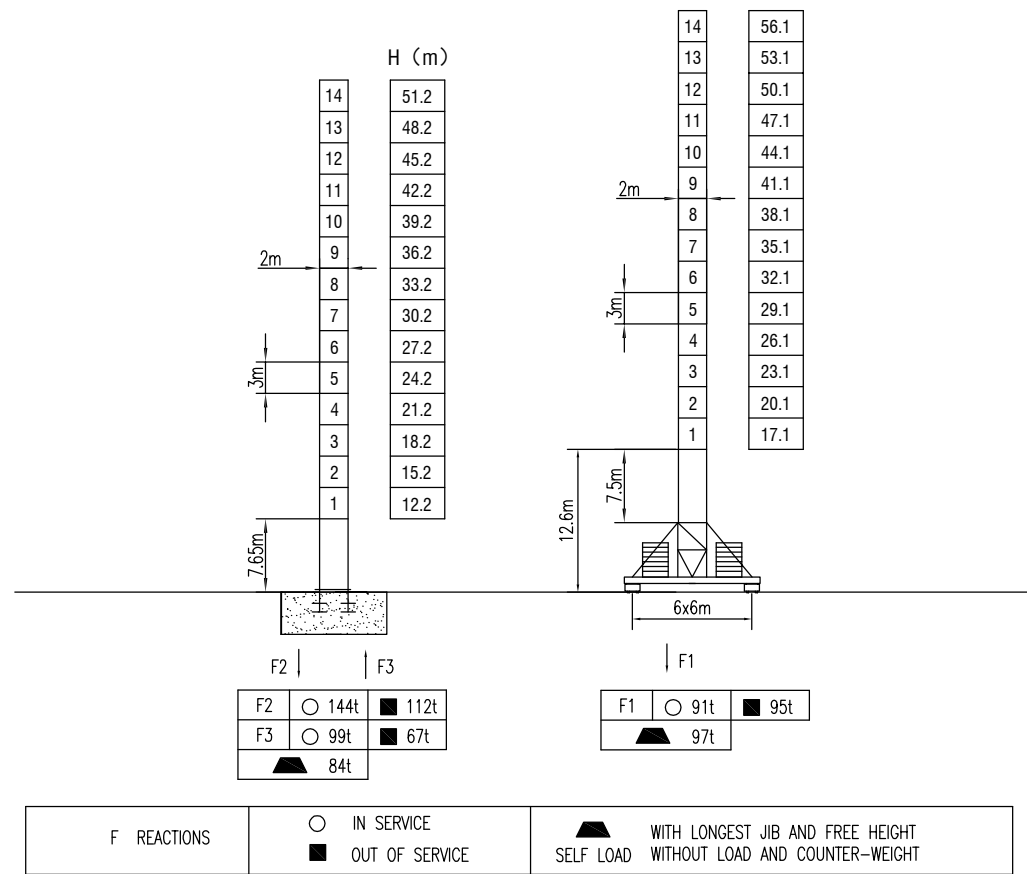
H (m)

| 14 | 51.2 |
|---|---|
| 13 | 48.2 |
| 12 | 45.2 |
| 11 | 42.2 |
| 10 | 39.2 |
| 9 | 36.2 |
| 8 | 33.2 |
| 7 | 30.2 |
| 6 | 27.2 |
| 5 | 24.2 |
| 4 | 21.2 |
| 3 | 18.2 |
| 2 | 15.2 |
| 1 | 12.2 |

2m
3m
7.65m

F2 F3

| F2 | ○ 144t | ■ 112t |
|---|---|---|
| F3 | ○ 99t | ■ 67t |
| | 84t | |

| 14 | 56.1 |
|---|---|
| 13 | 53.1 |
| 12 | 50.1 |
| 11 | 47.1 |
| 10 | 44.1 |
| 9 | 41.1 |
| 8 | 38.1 |
| 7 | 35.1 |
| 6 | 32.1 |
| 5 | 29.1 |
| 4 | 26.1 |
| 3 | 23.1 |
| 2 | 20.1 |
| 1 | 17.1 |

2m
3m
7.5m
12.6m
6x6m

F1

| F1 | ○ 91t | ■ 95t |
|---|---|---|
| | 97t | |

| F REACTIONS | ○ IN SERVICE ■ OUT OF SERVICE | SELF LOAD WITH LONGEST JIB AND FREE HEIGHT WITHOUT LOAD AND COUNTER-WEIGHT |
|---|---|---|